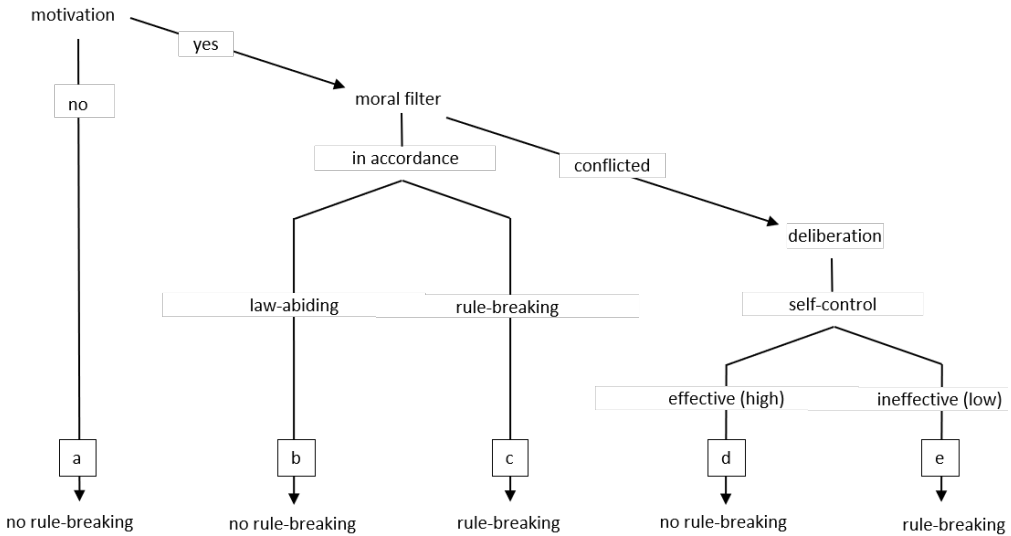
motivation

yes

no

moral filter

in accordance

conflicted

deliberation

law-abiding

rule-breaking

self-control

effective (high)

ineffective (low)

a

b

c

d

e

no rule-breaking

no rule-breaking

rule-breaking

no rule-breaking

rule-breaking